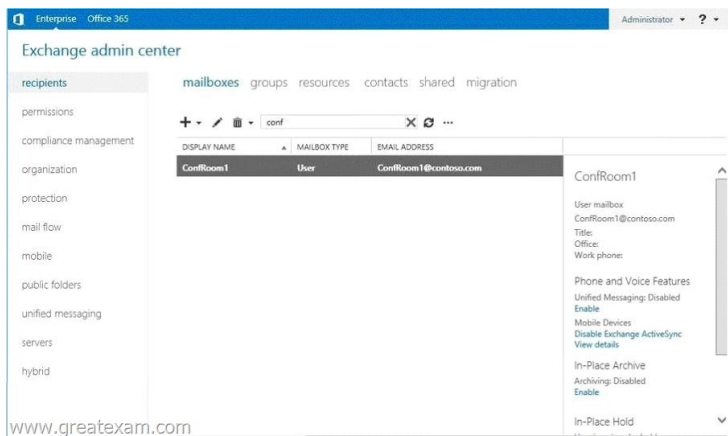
Enterprise Office 365

Administrator ▾ ? ▾

Exchange admin center

recipients
permissions
compliance management
organization
protection
mail flow
mobile
public folders
unified messaging
servers
hybrid

mailboxes groups resources contacts shared migration

conf

| DISPLAY NAME | MAILBOX TYPE | EMAIL ADDRESS |
|---|---|---|
| ConfRoom1 | User | ConfRoom1@contoso.com |

ConfRoom1

User mailbox
ConfRoom1@contoso.com
Title:
Office:
Work phone:

Phone and Voice Features
Unified Messaging: Disabled
Enable
Mobile Devices
Disable Exchange ActiveSync
View details

In-Place Archive
Archiving: Disabled
Enable

In-Place Hold
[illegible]

www.greatexam.com